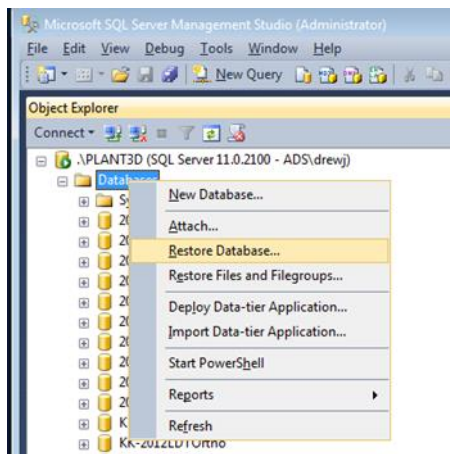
Microsoft SQL Server Management Studio (Administrator)

File Edit View Debug Tools Window Help

New Query

Object Explorer

Connect

.\PLANT3D (SQL Server 11.0.2100 - ADS\drewj)

Databases

Sy

20

20

20

20

20

20

20

20

20

20

20

K

KK-2012LDTOrtho

New Database...

Attach...

Restore Database...

Restore Files and Filegroups...

Deploy Data-tier Application...

Import Data-tier Application...

Start PowerShell

Reports

Refresh